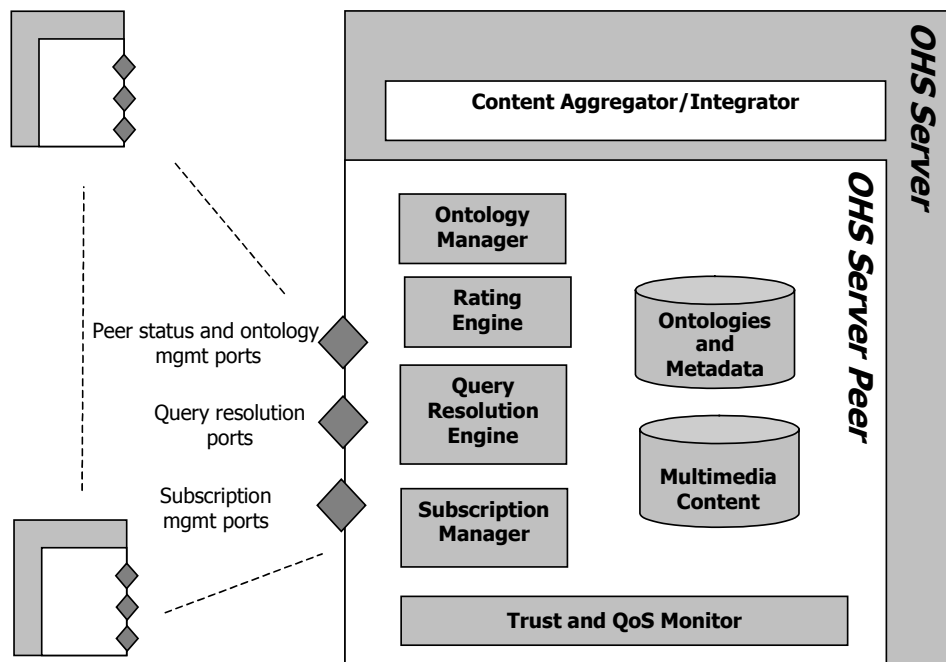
OHS Server

Content Aggregator/Integrator

OHS Server Peer

Ontology Manager

Rating Engine

Ontologies and Metadata

Peer status and ontology mgmt ports

Query Resolution Engine

Query resolution ports

Multimedia Content

Subscription mgmt ports

Subscription Manager

Trust and QoS Monitor